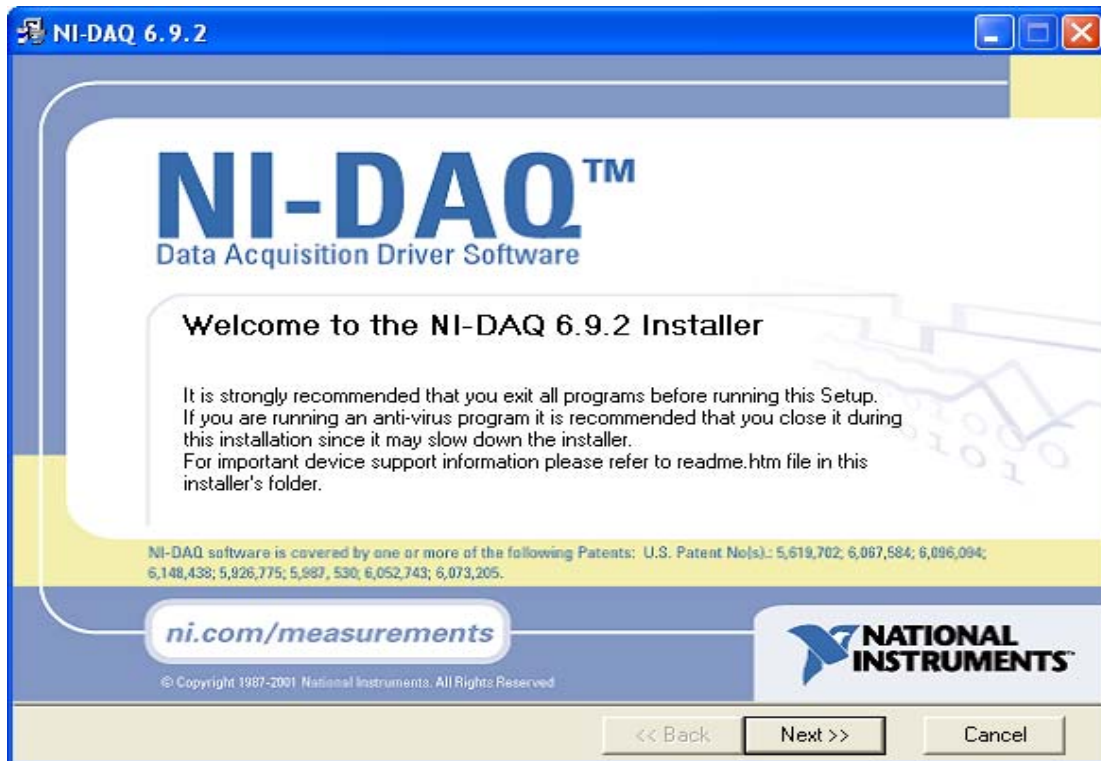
NI-DAQ 6.9.2

NI-DAQ™
Data Acquisition Driver Software

Welcome to the NI-DAQ 6.9.2 Installer

It is strongly recommended that you exit all programs before running this Setup.
If you are running an anti-virus program it is recommended that you close it during this installation since it may slow down the installer.
For important device support information please refer to readme.htm file in this installer's folder.

NI-DAQ software is covered by one or more of the following Patents: U.S. Patent No(s).: 5,619,702; 6,067,584; 6,096,094; 6,148,438; 5,926,775; 5,987, 530; 6,052,743; 6,073,205.

ni.com/measurements

© Copyright 1987-2001 National Instruments. All Rights Reserved

NATIONAL INSTRUMENTS™

<< Back
Next >>
Cancel